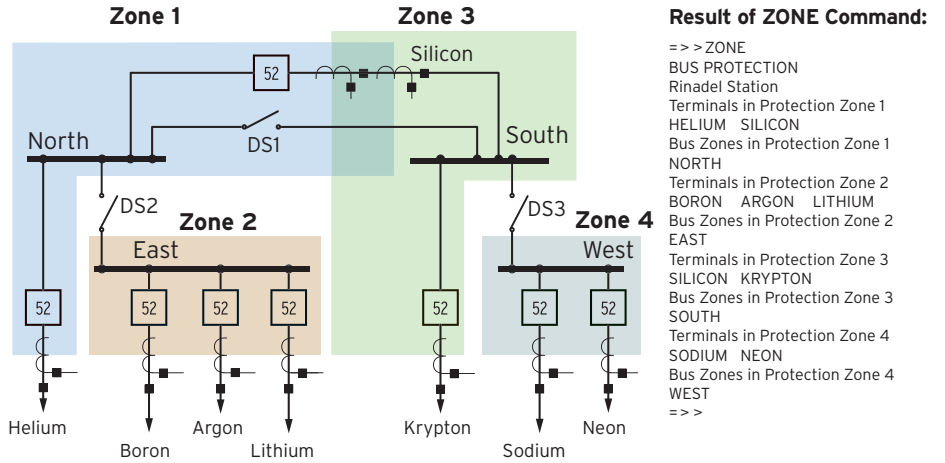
Zone 1

Zone 3

Silicon

52

North

DS1

South

DS2

Zone 2

DS3

Zone 4

East

West

52

52

52

52

52

52

52

Helium

Boron

Argon

Lithium

Krypton

Sodium

Neon

Result of ZONE Command:

= > > ZONE
BUS PROTECTION
Rinadel Station
Terminals in Protection Zone 1
HELIUM SILICON
Bus Zones in Protection Zone 1
NORTH
Terminals in Protection Zone 2
BORON ARGON LITHIUM
Bus Zones in Protection Zone 2
EAST
Terminals in Protection Zone 3
SILICON KRYPTON
Bus Zones in Protection Zone 3
SOUTH
Terminals in Protection Zone 4
SODIUM NEON
Bus Zones in Protection Zone 4
WEST
= > >